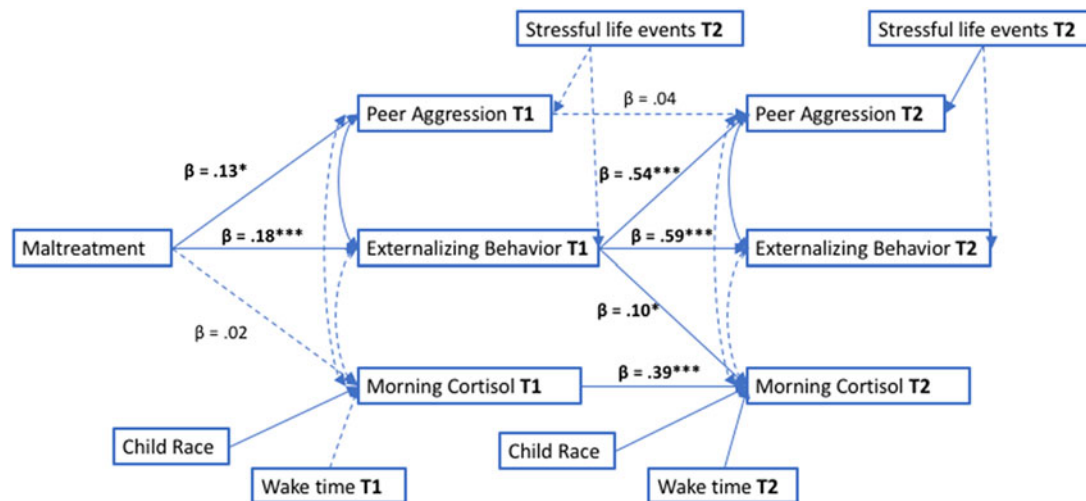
Stressful life events **T2**

Stressful life events **T2**

Peer Aggression **T1**

β = .04

Peer Aggression **T2**

**β = .13***

**β = .54*****

Maltreatment

**β = .18*****

Externalizing Behavior **T1**

**β = .59*****

Externalizing Behavior **T2**

β = .02

**β = .10***

Morning Cortisol **T1**

**β = .39*****

Morning Cortisol **T2**

Child Race

Child Race

Wake time **T1**

Wake time **T2**